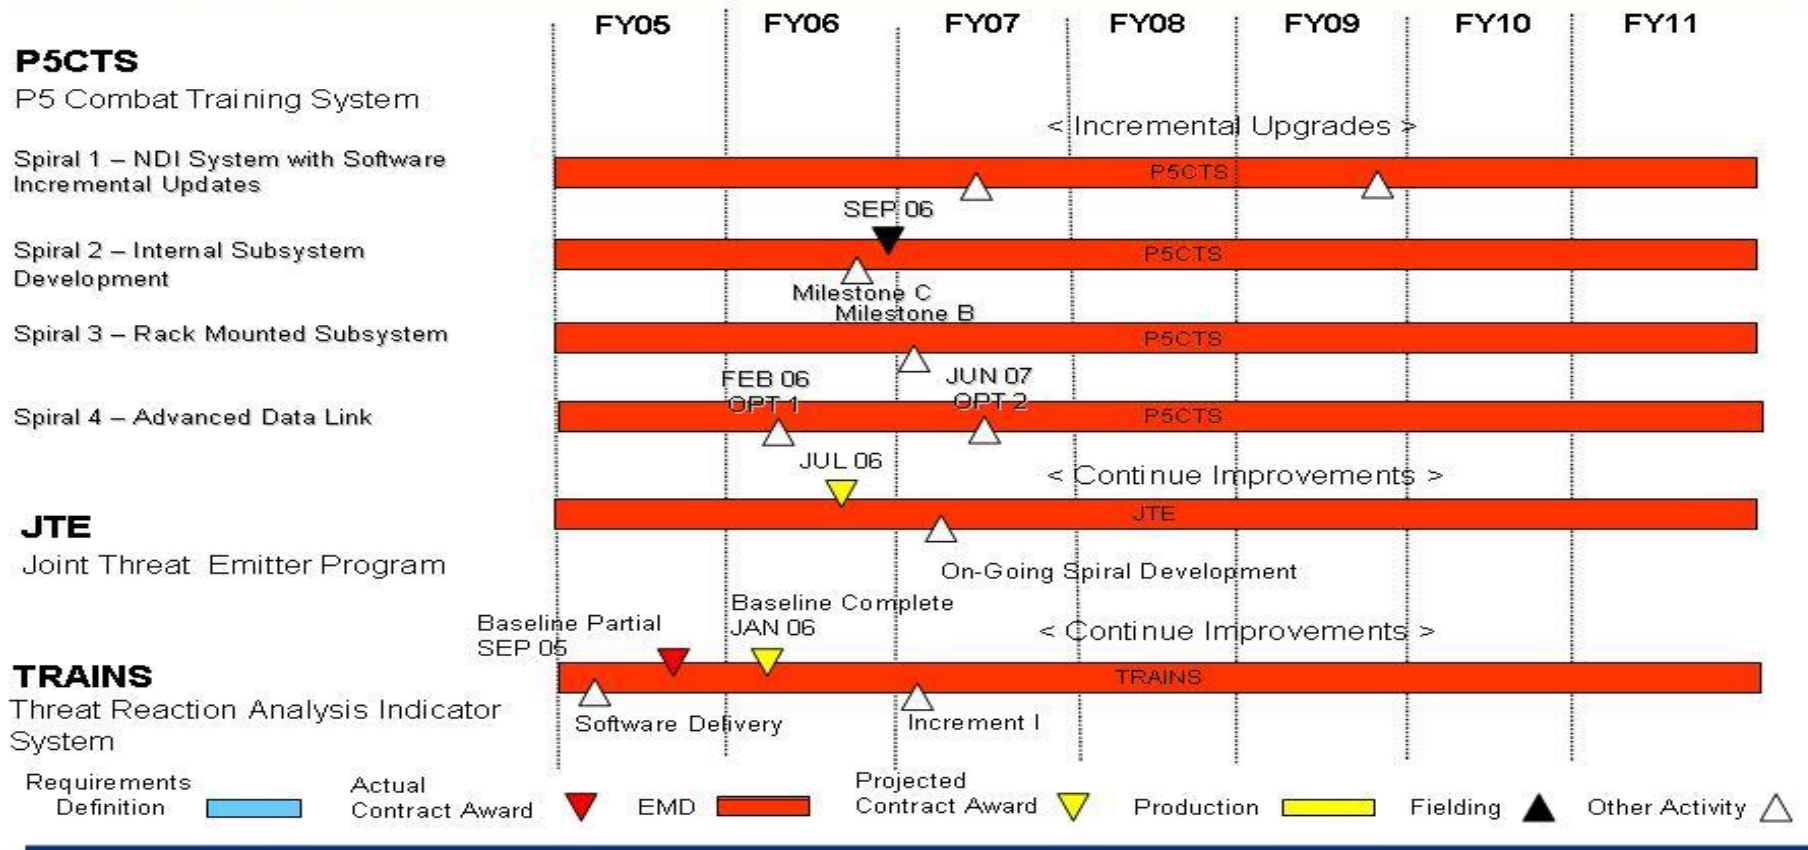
FY05 FY06 FY07 FY08 FY09 FY10 FY11

**P5CTS**
P5 Combat Training System

< Incremental Upgrades >

Spiral 1 – NDI System with Software Incremental Updates

P5CTS

SEP 06

Spiral 2 – Internal Subsystem Development

P5CTS

Milestone C
Milestone B

Spiral 3 – Rack Mounted Subsystem

P5CTS

FEB 06
OPT 1

JUN 07
OPT 2

Spiral 4 – Advanced Data Link

P5CTS

JUL 06

< Continue Improvements >

**JTE**
Joint Threat Emitter Program

JTE

On-Going Spiral Development

Baseline Partial
SEP 05

Baseline Complete
JAN 06

< Continue Improvements >

**TRAINS**
Threat Reaction Analysis Indicator System

TRAINS

Software Delivery

Increment I

Requirements Definition
Actual Contract Award
EMD
Projected Contract Award
Production
Fielding
Other Activity